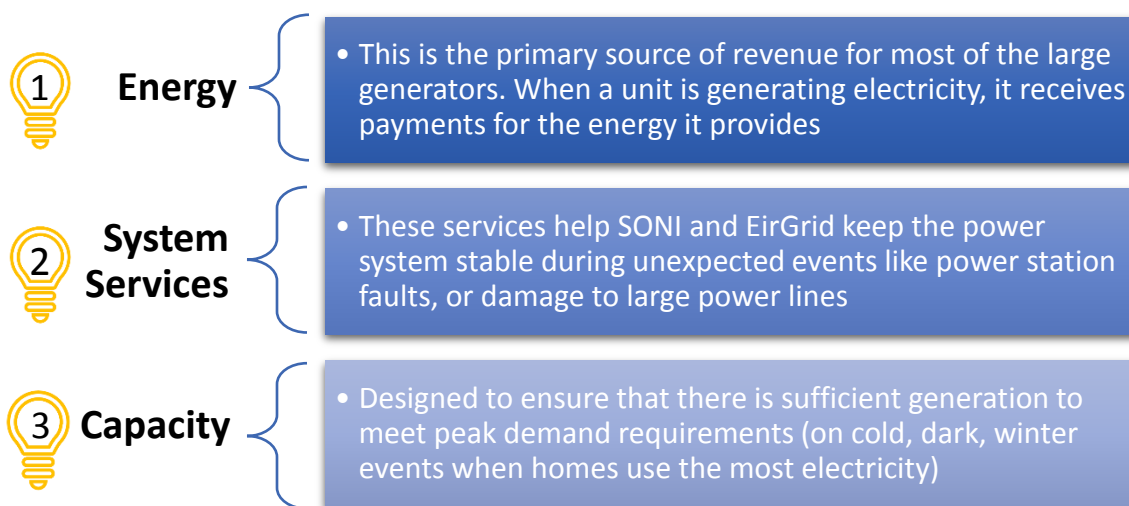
1 Energy

• This is the primary source of revenue for most of the large generators. When a unit is generating electricity, it receives payments for the energy it provides

2 System Services

• These services help SONI and EirGrid keep the power system stable during unexpected events like power station faults, or damage to large power lines

3 Capacity

• Designed to ensure that there is sufficient generation to meet peak demand requirements (on cold, dark, winter events when homes use the most electricity)